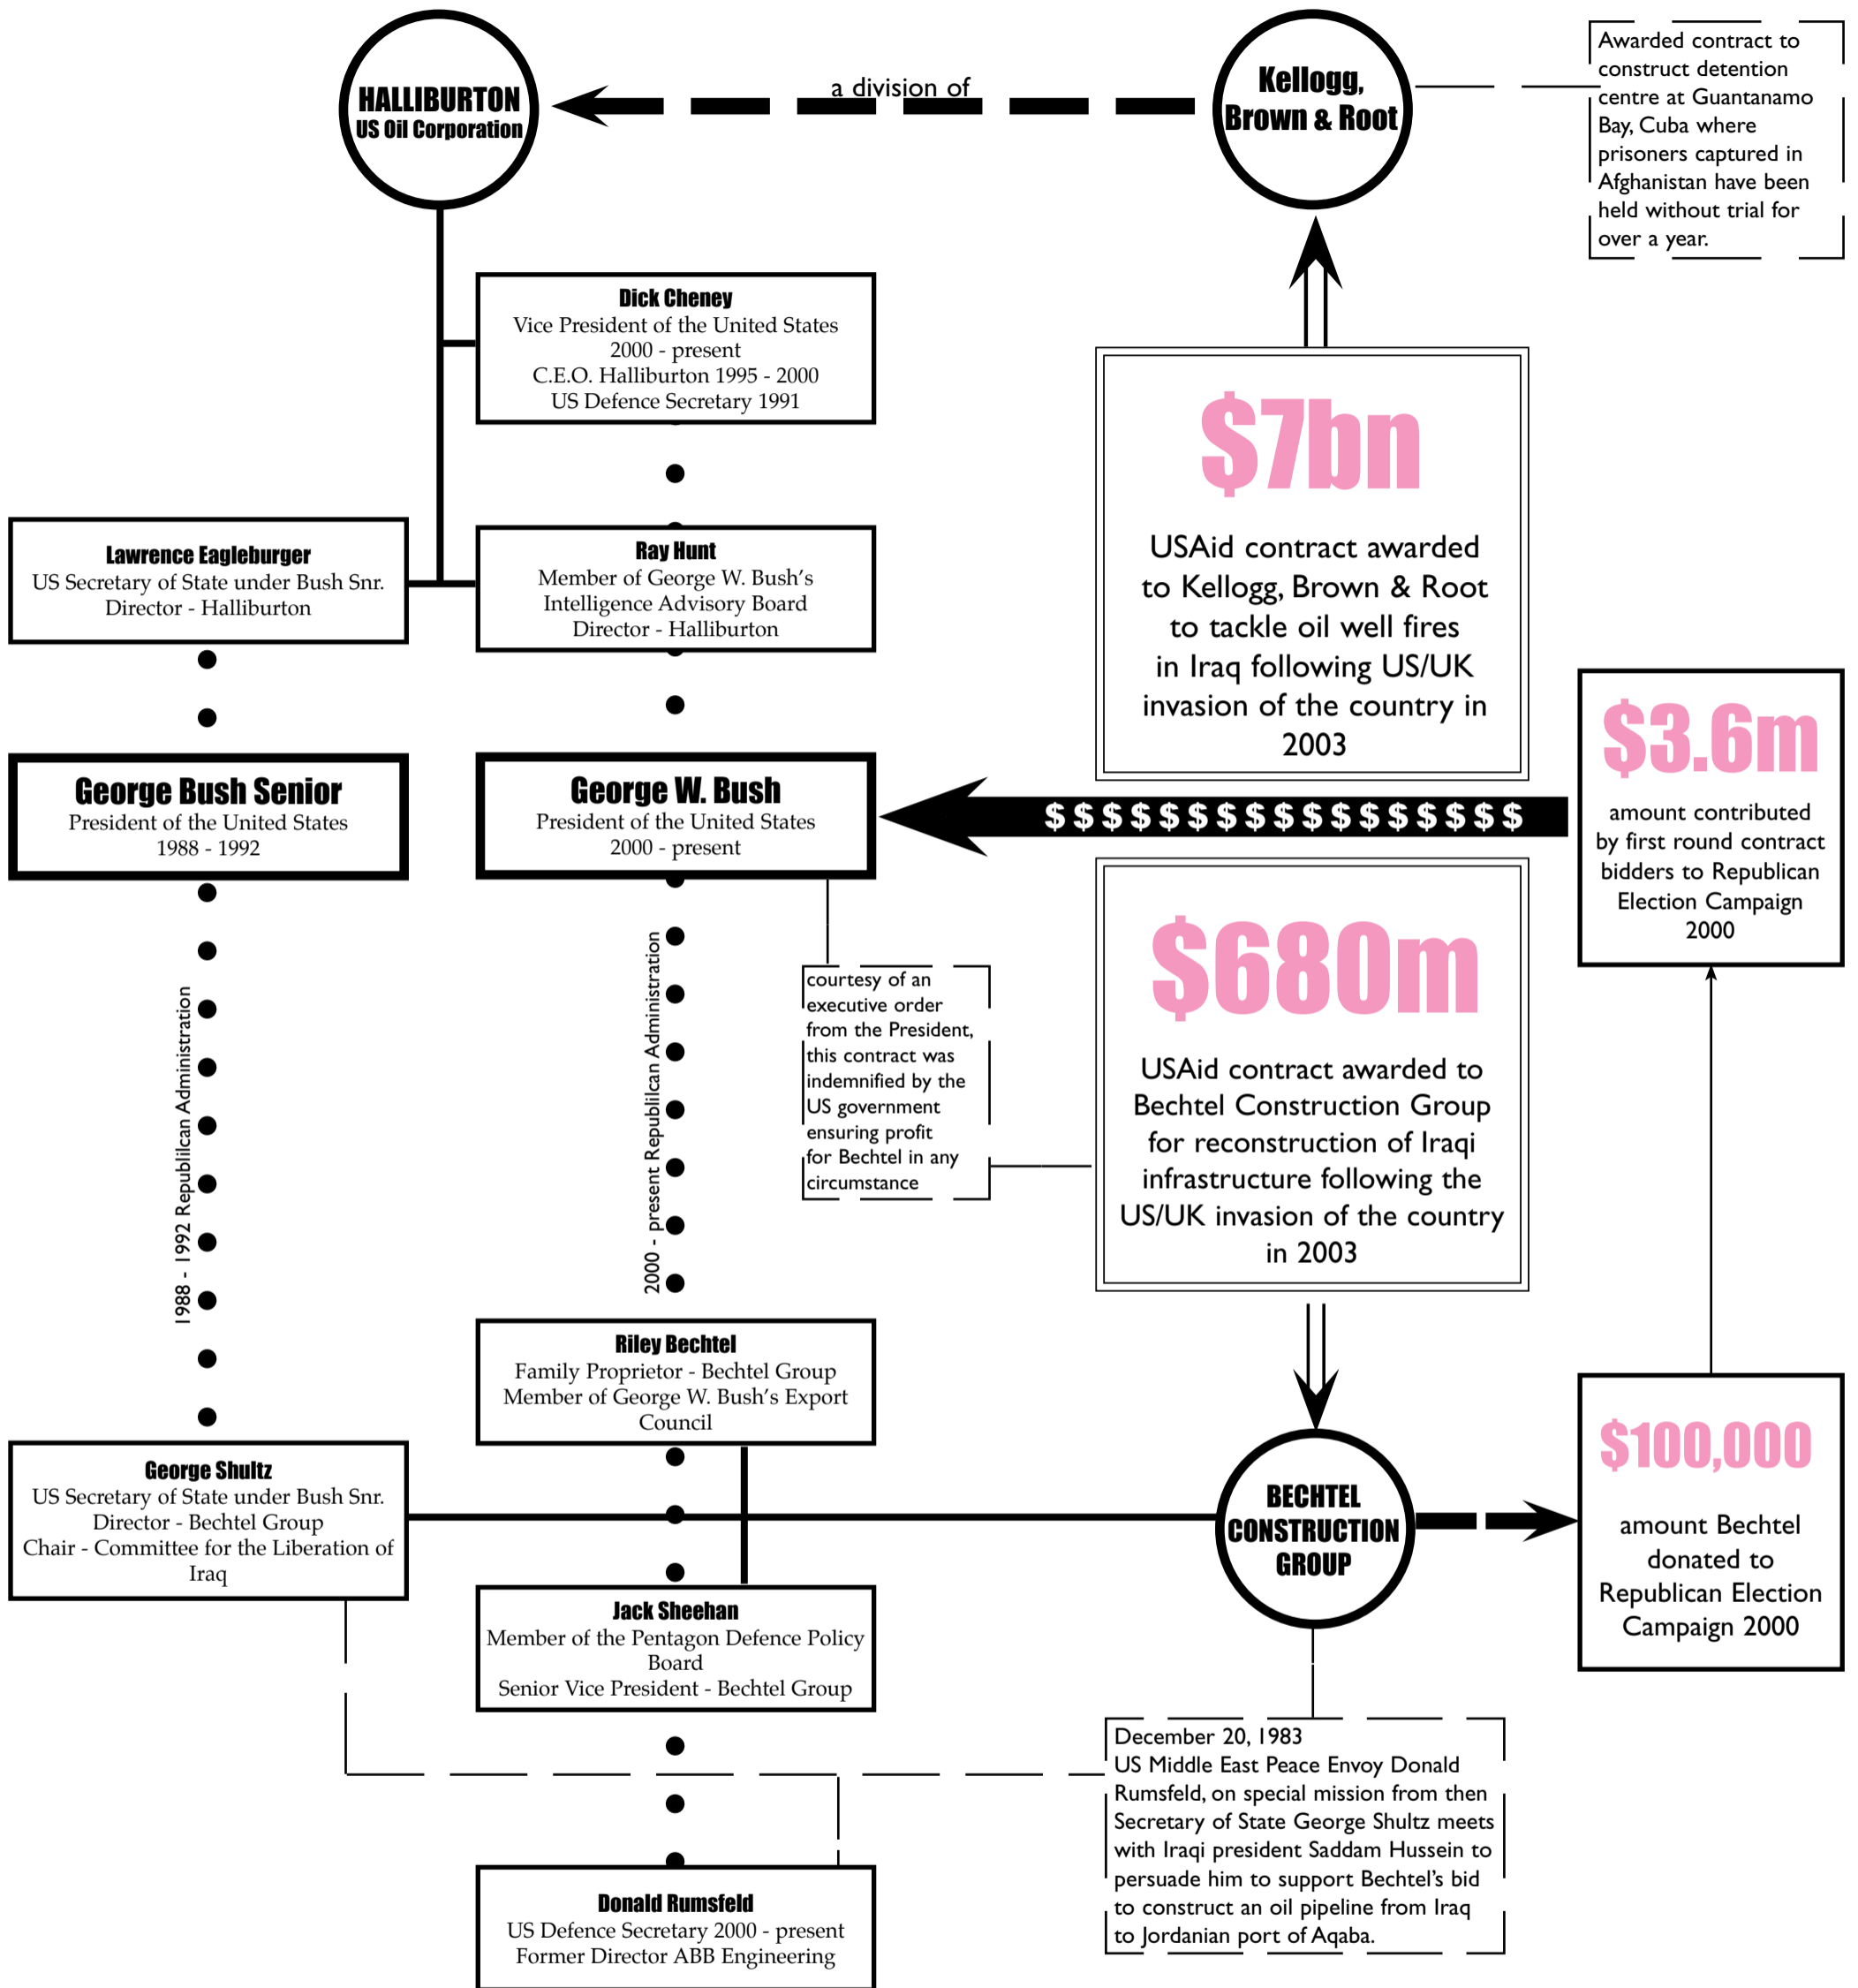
HALLIBURTON
US Oil Corporation

a division of

Kellogg, Brown & Root

Awarded contract to construct detention centre at Guantanamo Bay, Cuba where prisoners captured in Afghanistan have been held without trial for over a year.

Dick Cheney
Vice President of the United States
2000 - present
C.E.O. Halliburton 1995 - 2000
US Defence Secretary 1991

$7bn

USAid contract awarded to Kellogg, Brown & Root to tackle oil well fires in Iraq following US/UK invasion of the country in 2003

Lawrence Eagleburger
US Secretary of State under Bush Snr.
Director - Halliburton

Ray Hunt
Member of George W. Bush's Intelligence Advisory Board
Director - Halliburton

$3.6m

amount contributed by first round contract bidders to Republican Election Campaign 2000

George Bush Senior
President of the United States
1988 - 1992

George W. Bush
President of the United States
2000 - present

$ $ $ $ $ $ $ $ $ $ $ $ $ $ $ $ $ $

1988 - 1992 Republican Administration

2000 - present Republican Administration

courtesy of an executive order from the President, this contract was indemnified by the US government ensuring profit for Bechtel in any circumstance

$680m

USAid contract awarded to Bechtel Construction Group for reconstruction of Iraqi infrastructure following the US/UK invasion of the country in 2003

Riley Bechtel
Family Proprietor - Bechtel Group
Member of George W. Bush's Export Council

$100,000

amount Bechtel donated to Republican Election Campaign 2000

George Shultz
US Secretary of State under Bush Snr.
Director - Bechtel Group
Chair - Committee for the Liberation of Iraq

BECHTEL CONSTRUCTION GROUP

Jack Sheehan
Member of the Pentagon Defence Policy Board
Senior Vice President - Bechtel Group

December 20, 1983
US Middle East Peace Envoy Donald Rumsfeld, on special mission from then Secretary of State George Shultz meets with Iraqi president Saddam Hussein to persuade him to support Bechtel's bid to construct an oil pipeline from Iraq to Jordanian port of Aqaba.

Donald Rumsfeld
US Defence Secretary 2000 - present
Former Director ABB Engineering